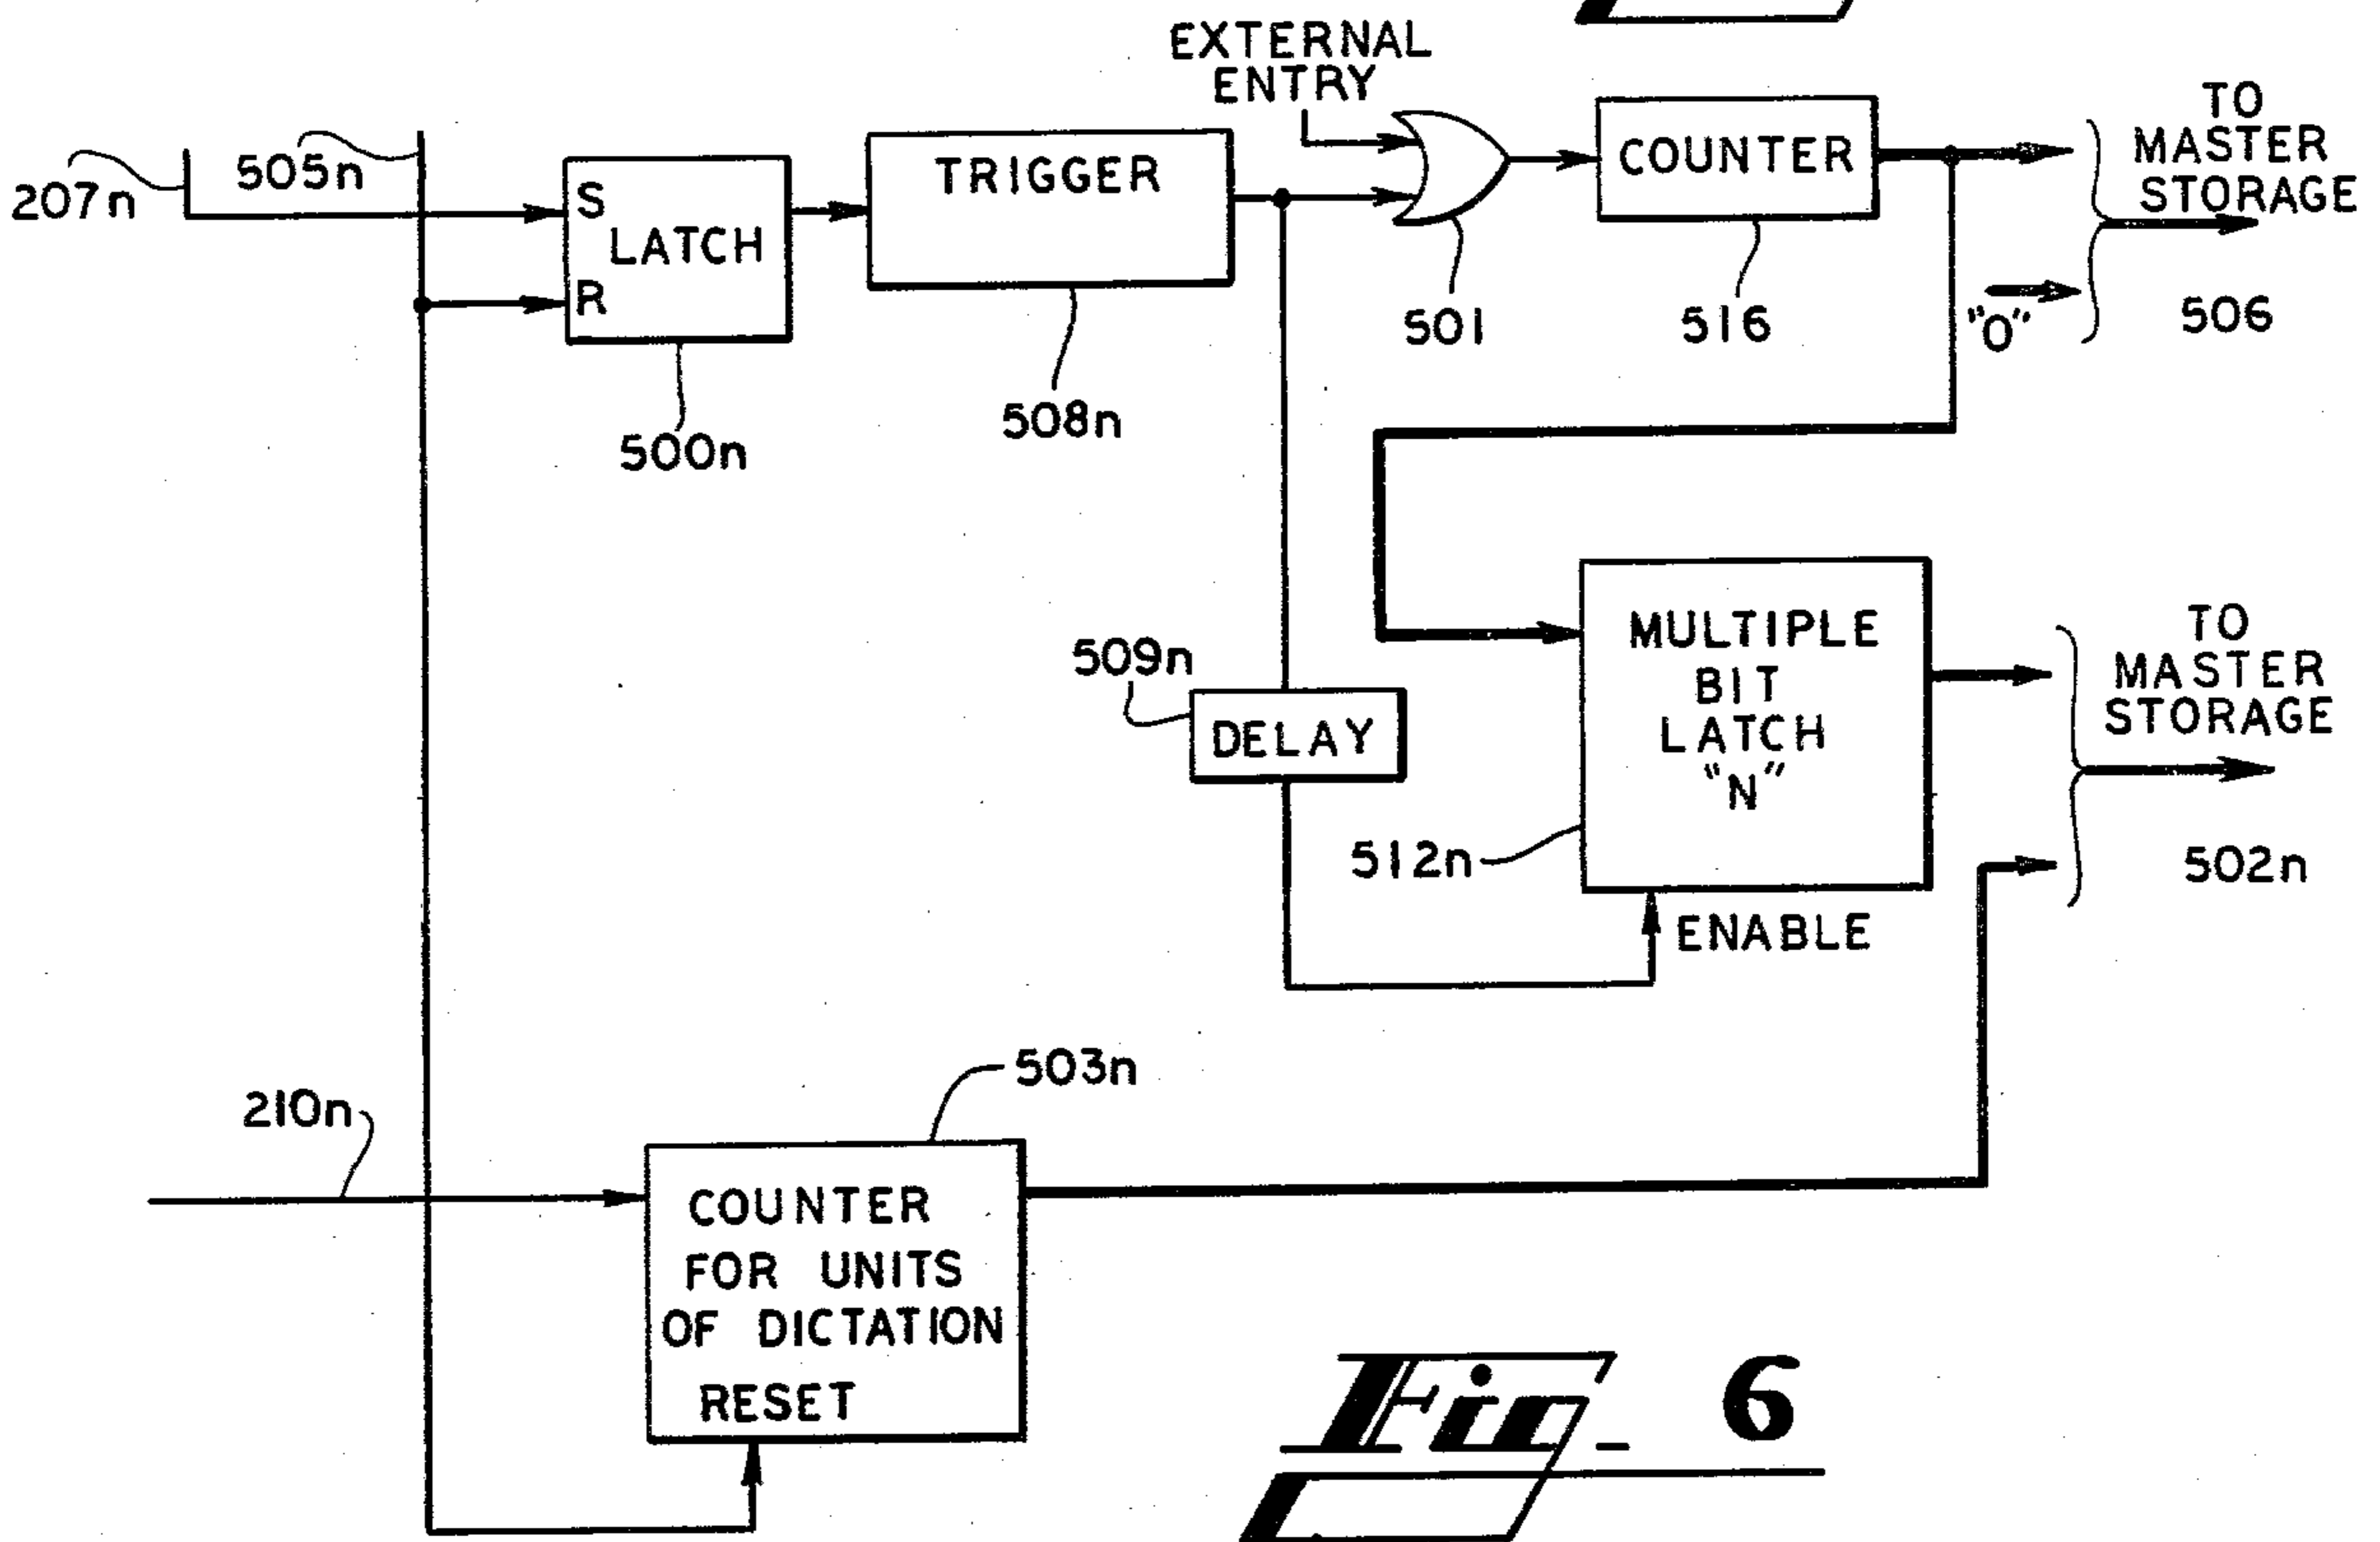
EXTERNAL ENTRY

207n

505n

S LATCH R

500n

TRIGGER

508n

501

COUNTER

516

"0"

TO MASTER STORAGE

506

509n

DELAY

MULTIPLE BIT LATCH "N"

512n

ENABLE

TO MASTER STORAGE

502n

210n

503n

COUNTER FOR UNITS OF DICTATION

RESET

Fig. 6